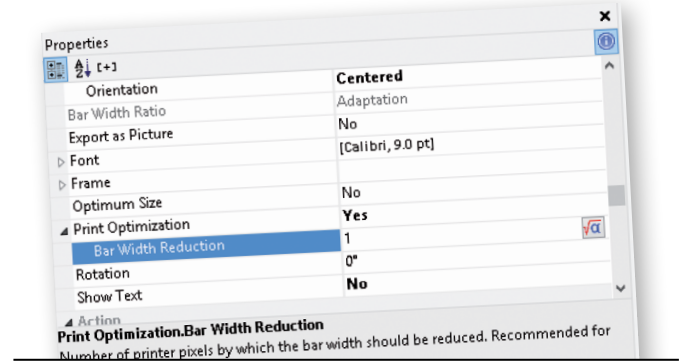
×

Properties

[+]

| | |
|---|---|
| Orientation | Centered |
| Bar Width Ratio | Adaptation |
| Export as Picture | No |
| ▷ Font | [Calibri, 9.0 pt] |
| ▷ Frame | |
| Optimum Size | No |
| ◢ Print Optimization | Yes |
| Bar Width Reduction | 1 |
| Rotation | 0° |
| Show Text | No |

◢ Action

Print Optimization.Bar Width Reduction

Number of printer pixels by which the bar width should be reduced. Recommended for